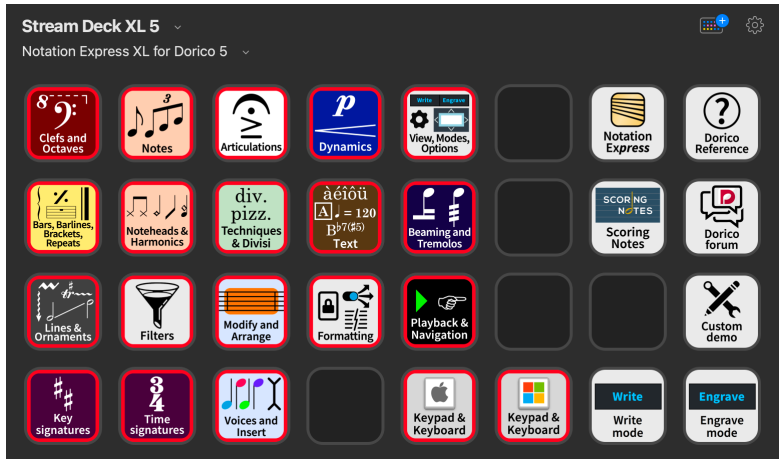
Stream Deck XL 5

Notation Express XL for Dorico 5

Clefs and Octaves

Notes

Articulations

Dynamics

Write Engrave
View, Modes, Options

Notation Express

Dorico Reference

Bars, Barlines, Brackets, Repeats

Noteheads & Harmonics

div. pizz.
Techniques & Divisi

àéíõü
♩ = 120
B♭7(♯5)
Text

Beaming and Tremolos

SCORING NOTES
Scoring Notes

Dorico forum

Lines & Ornaments

Filters

Modify and Arrange

Formatting

Playback & Navigation

Custom demo

Key signatures

Time signatures

Voices and Insert

Keypad & Keyboard

Keypad & Keyboard

Write
Write mode

Engrave
Engrave mode